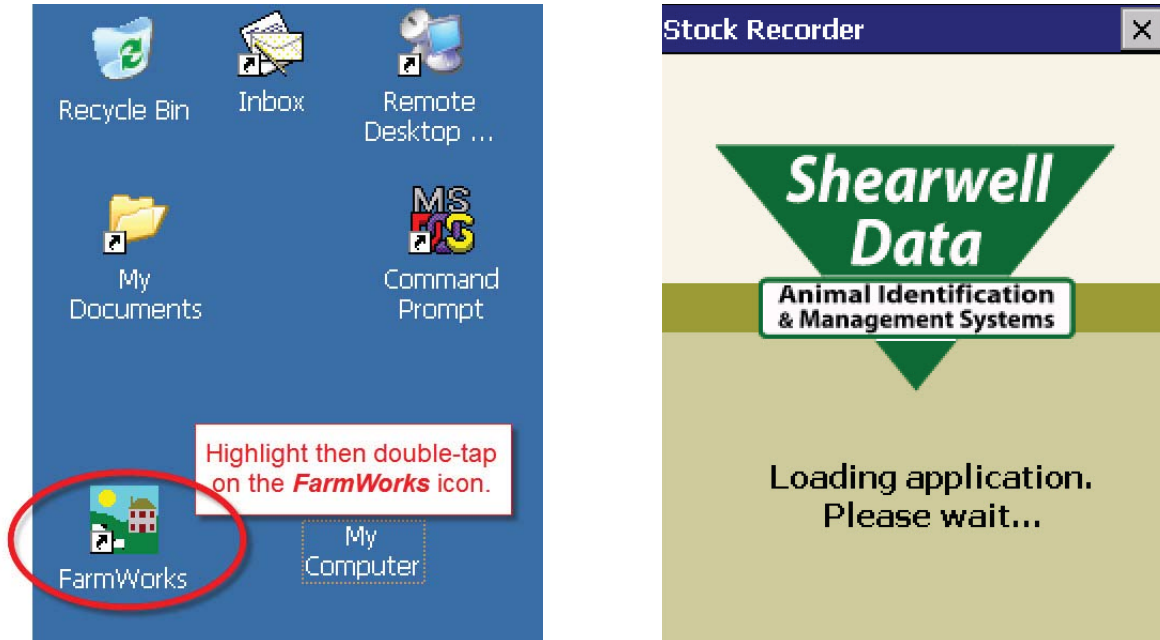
Recycle Bin

Inbox

Remote Desktop ...

My Documents

Command Prompt

Highlight then double-tap on the ***FarmWorks*** icon.

FarmWorks

My Computer

Stock Recorder

×

Shearwell Data

Animal Identification & Management Systems

Loading application. Please wait...